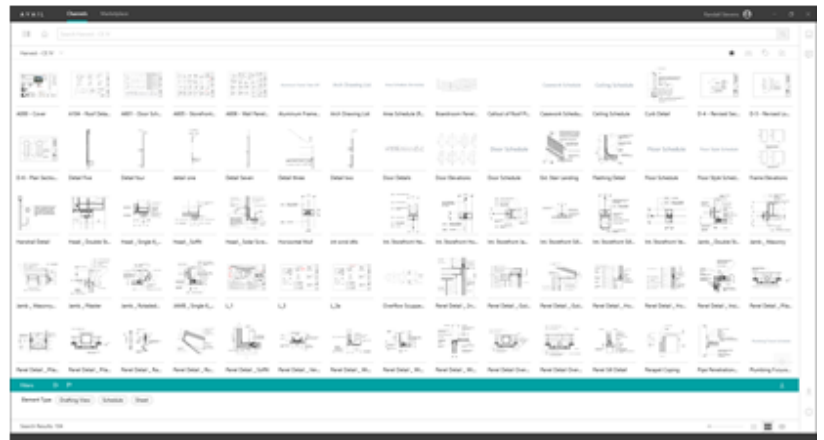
Channels Marketplace

Search Harvest - CE-14

Harvest - CE-14

A000 - Cover
A104 - Roof Deta...
A601 - Door Sch...
A605 - Storefront...
A606 - Wall Panel...
Aluminum Frame...
Arch Drawing List
Area Schedule (R...
Baseboard Panel...
Callout of Roof Pl...
Casework Schedu...
Ceiling Schedule
Curb Detail
D-4 - Revised Sec...
D-5 - Revised Lo...

D-6 - Plan Sectio...
Detail five
Detail four
detail one
Detail Seven
Detail three
Detail two
Door Details
Door Elevations
Door Schedule
Ext. Stair Landing
Flashing Detail
Floor Schedule
Floor Style Schem...
Frame Elevations

Handrail Detail
Head _ Double St...
Head _ Single E...
Head _ Soffit
Head _ Solar Scre...
Horizontal Mull
int conc sills
Int. Storefront He...
Int. Storefront He...
Int. Storefront Ja...
Int. Storefront Sil...
Int. Storefront Sil...
Int. Storefront Ja...
Jamb _ Double St...
Jamb _ Masonry

Jamb _ Masonry...
Jamb _ Plaster
Jamb _ Rotated...
JAMB _ Single E...
L_1
L_2
L_2a
Overflow Scupper...
Panel Detail _ En...
Panel Detail _ Ext...
Panel Detail _ Ext...
Panel Detail _ Ho...
Panel Detail _ Ho...
Panel Detail _ Ins...
Panel Detail _ Pla...

Panel Detail _ Pla...
Panel Detail _ Pla...
Panel Detail _ Re...
Panel Detail _ Ro...
Panel Detail _ Soffit
Panel Detail _ Ve...
Panel Detail _ Wi...
Panel Detail _ Wi...
Panel Detail Over...
Panel Detail Over...
Panel Sill Detail
Parapet Coping
Pipe Penetration...
Plumbing Fixture...

Filters

Element Type Drafting View Schedule Sheet

Search Results: 104